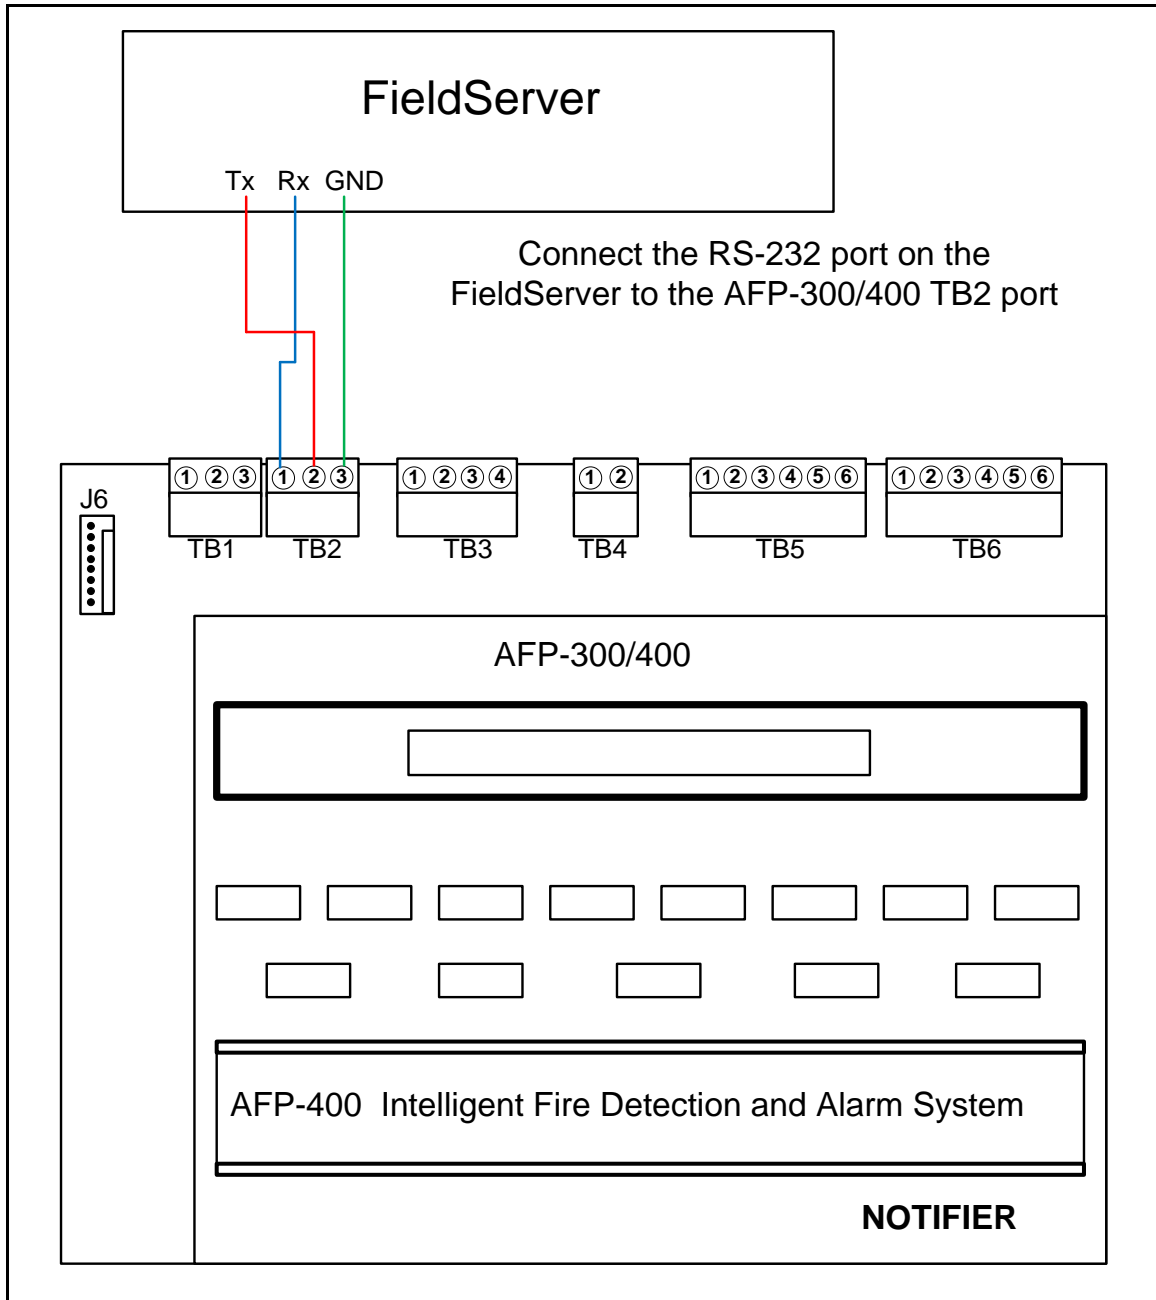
FieldServer

Tx Rx GND

Connect the RS-232 port on the FieldServer to the AFP-300/400 TB2 port

J6

① ② ③ ① ② ③ ① ② ③ ④ ① ② ① ② ③ ④ ⑤ ⑥ ① ② ③ ④ ⑤ ⑥

TB1 TB2 TB3 TB4 TB5 TB6

AFP-300/400

AFP-400 Intelligent Fire Detection and Alarm System

NOTIFIER